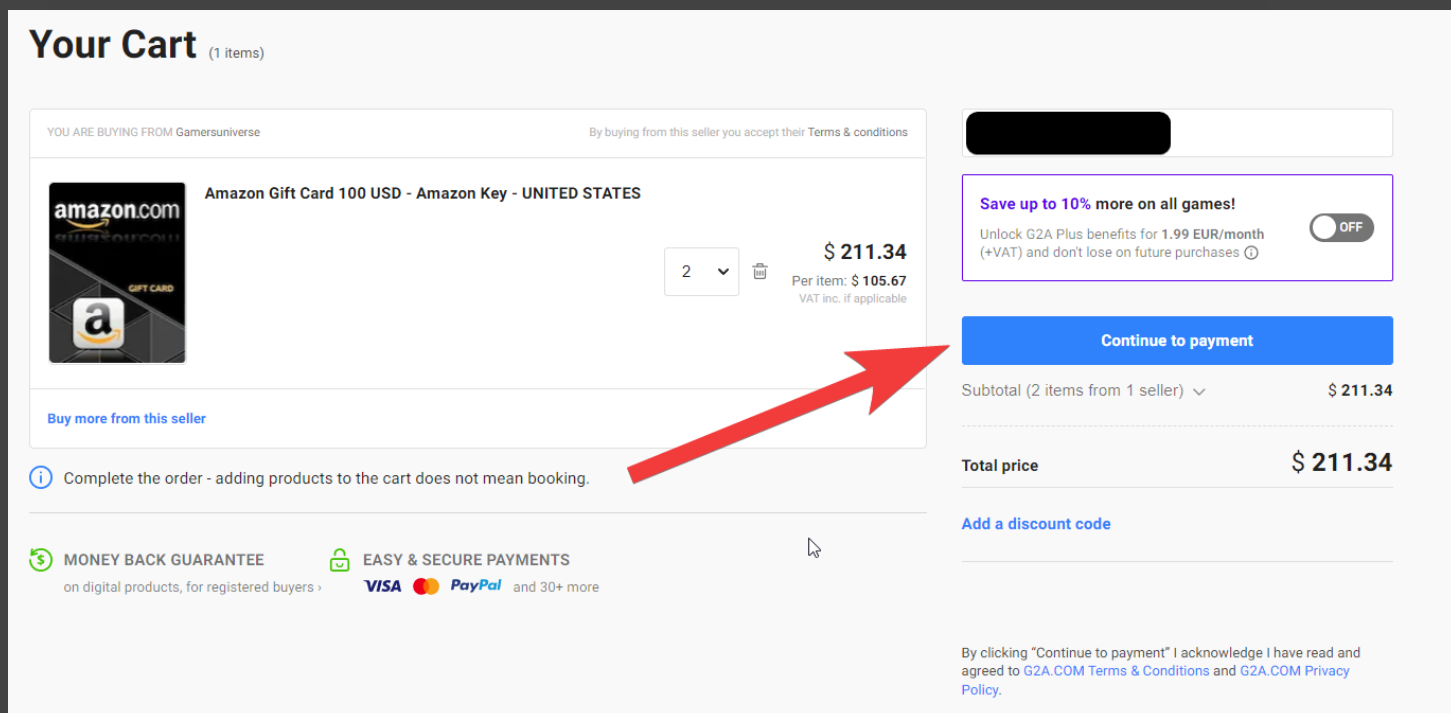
Your Cart (1 items)

YOU ARE BUYING FROM Gamersuniverse

By buying from this seller you accept their Terms & conditions

amazon.com
GIFT CARD

Amazon Gift Card 100 USD - Amazon Key - UNITED STATES

2

$ 211.34
Per item: $ 105.67
VAT inc. if applicable

Buy more from this seller

Complete the order - adding products to the cart does not mean booking.

MONEY BACK GUARANTEE
on digital products, for registered buyers ›

EASY & SECURE PAYMENTS
VISA PayPal and 30+ more

Save up to 10% more on all games!
Unlock G2A Plus benefits for 1.99 EUR/month (+VAT) and don't lose on future purchases

OFF

Continue to payment

Subtotal (2 items from 1 seller) $ 211.34

Total price $ 211.34

Add a discount code

By clicking "Continue to payment" I acknowledge I have read and agreed to G2A.COM Terms & Conditions and G2A.COM Privacy Policy.